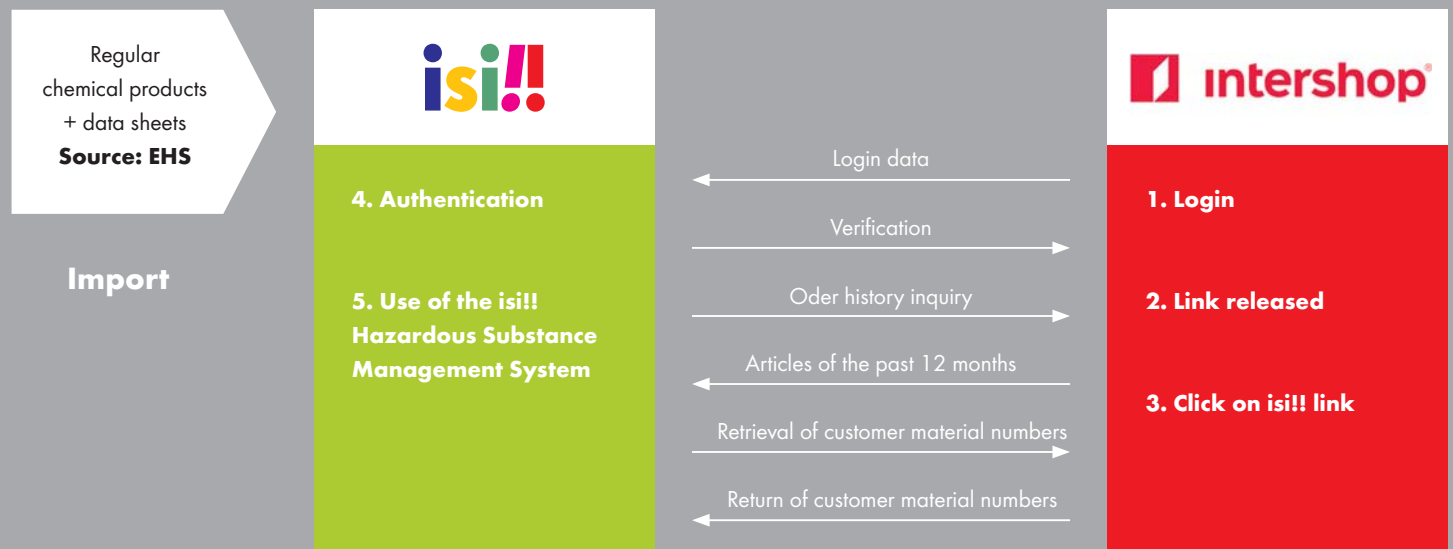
Regular chemical products + data sheets
**Source: EHS**

Import

isi!!

4. Authentication

5. Use of the isi!! Hazardous Substance Management System

Login data

Verification

Oder history inquiry

Articles of the past 12 months

Retrieval of customer material numbers

Return of customer material numbers

intershop®

1. Login

2. Link released

3. Click on isi!! link